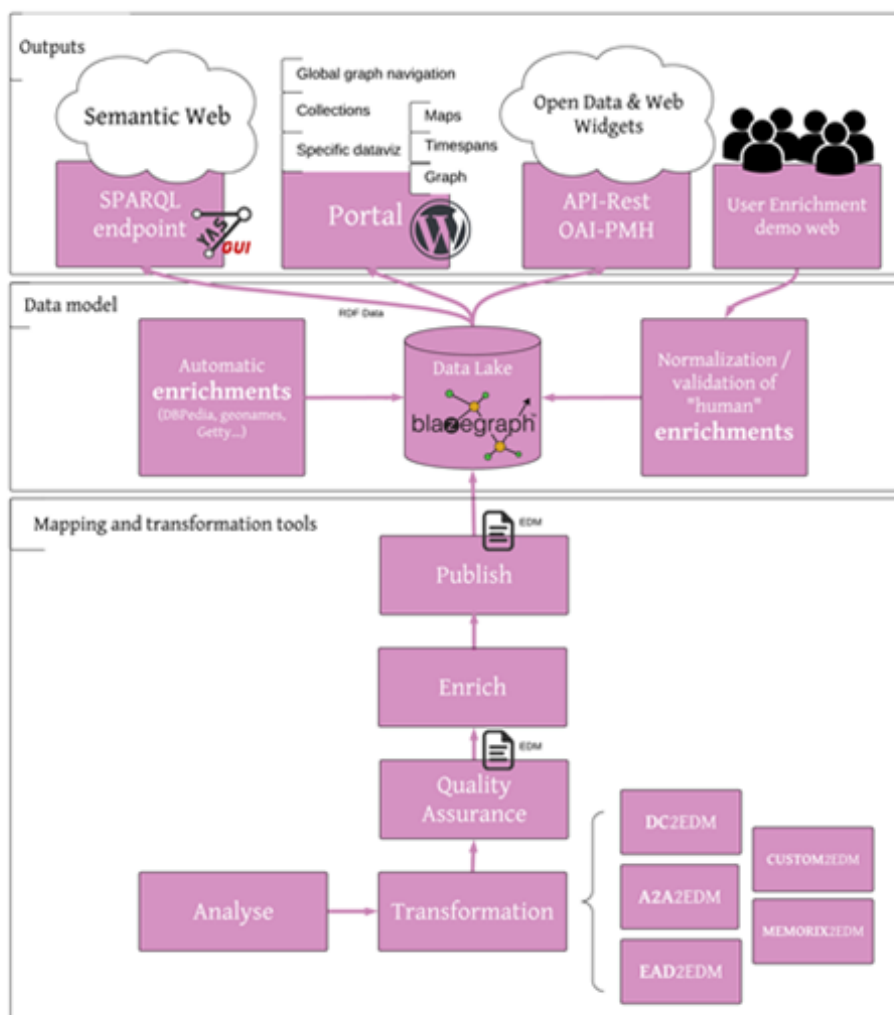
Outputs

Semantic Web

SPARQL endpoint

YAS GUI

Global graph navigation

Collections

Specific dataviz

Maps

Timespans

Graph

Portal

Open Data & Web Widgets

API-Rest OAI-PMH

User Enrichment demo web

Data model

RDF Data

Automatic enrichments (DBPedia, geonames, Getty...)

Data Lake

blazegraph

Normalization / validation of "human" enrichments

Mapping and transformation tools

EDM

Publish

Enrich

EDM

Quality Assurance

Analyse

Transformation

DC2EDM

A2A2EDM

EAD2EDM

CUSTOM2EDM

MEMORIX2EDM